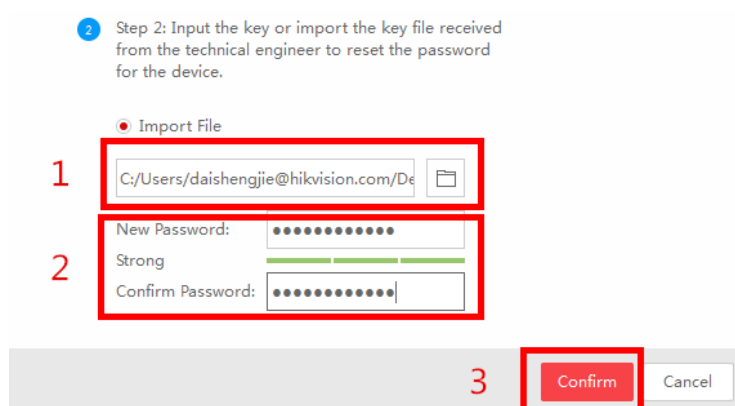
2 Step 2: Input the key or import the key file received from the technical engineer to reset the password for the device.

Import File

1

C:/Users/daishengjie@hikvision.com/De

New Password: ●●●●●●●●●●●●

2

Strong

Confirm Password: ●●●●●●●●●●●●

3

Confirm

Cancel